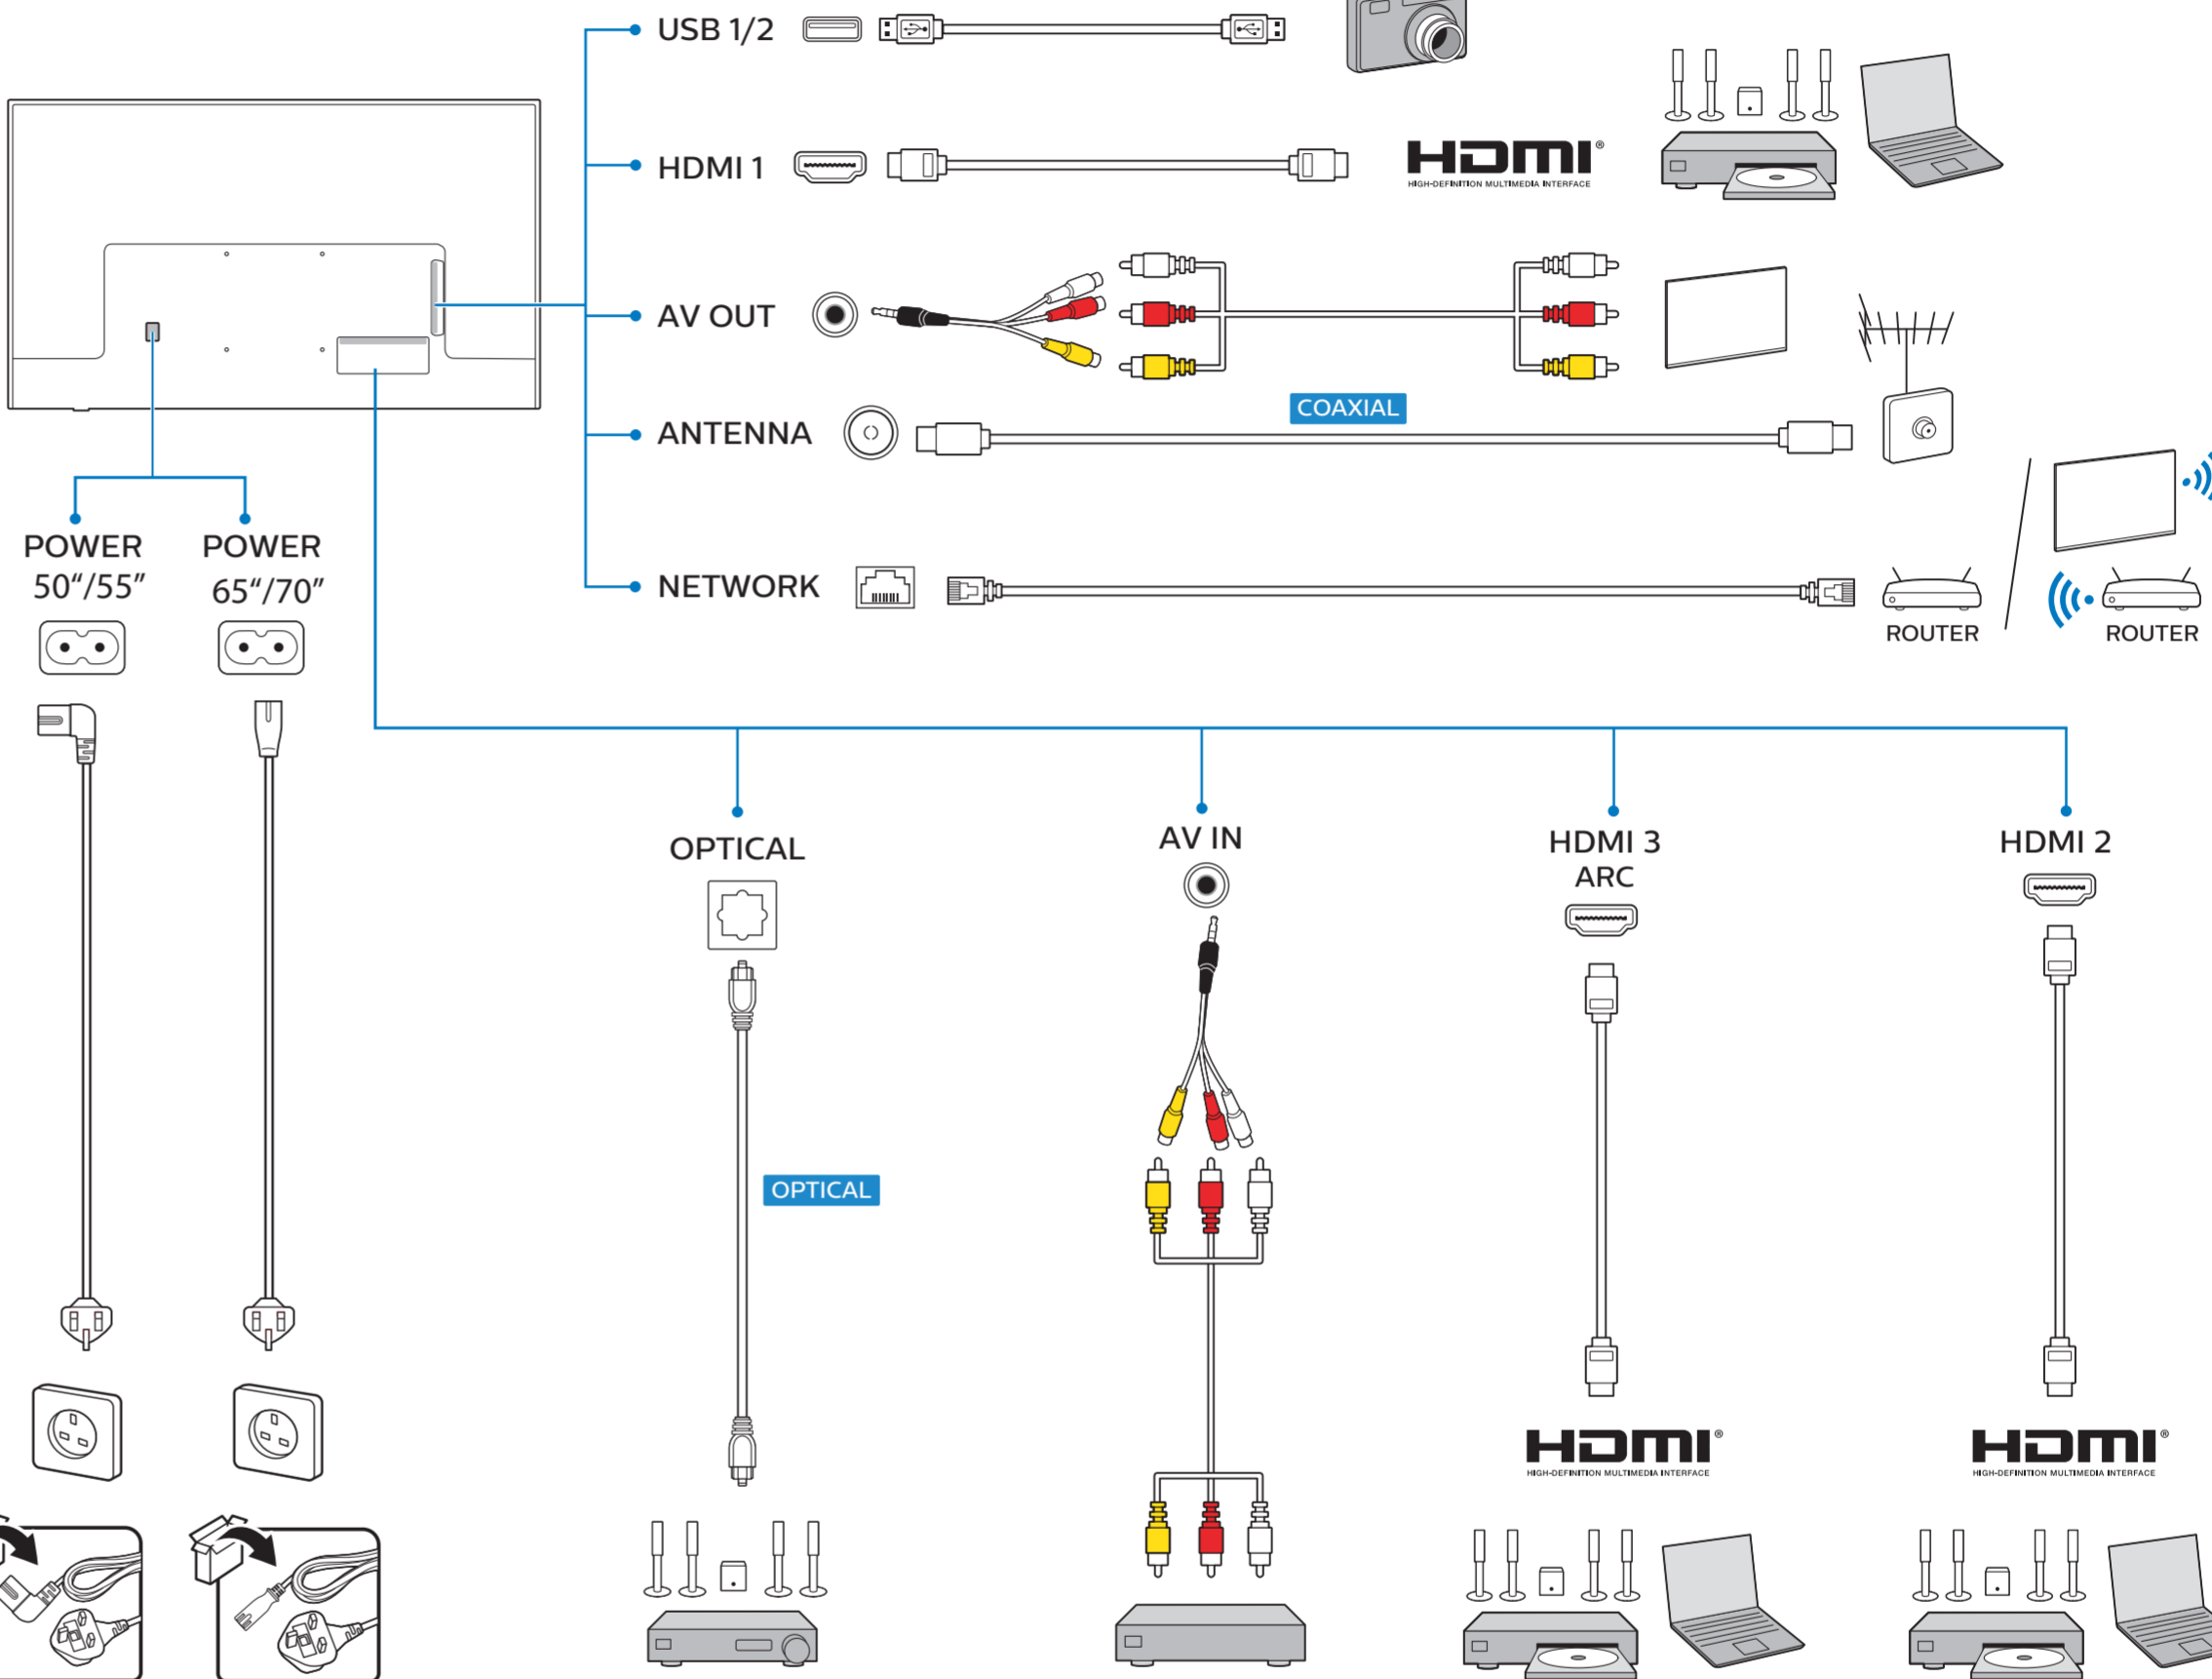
USB 1/2

HDMI 1

HDMI
HIGH-DEFINITION MULTIMEDIA INTERFACE

AV OUT

ANTENNA

COAXIAL

NETWORK

ROUTER

ROUTER

POWER
50"/55"

POWER
65"/70"

OPTICAL

AV IN

HDMI 3
ARC

HDMI 2

OPTICAL

HDMI
HIGH-DEFINITION MULTIMEDIA INTERFACE

HDMI
HIGH-DEFINITION MULTIMEDIA INTERFACE